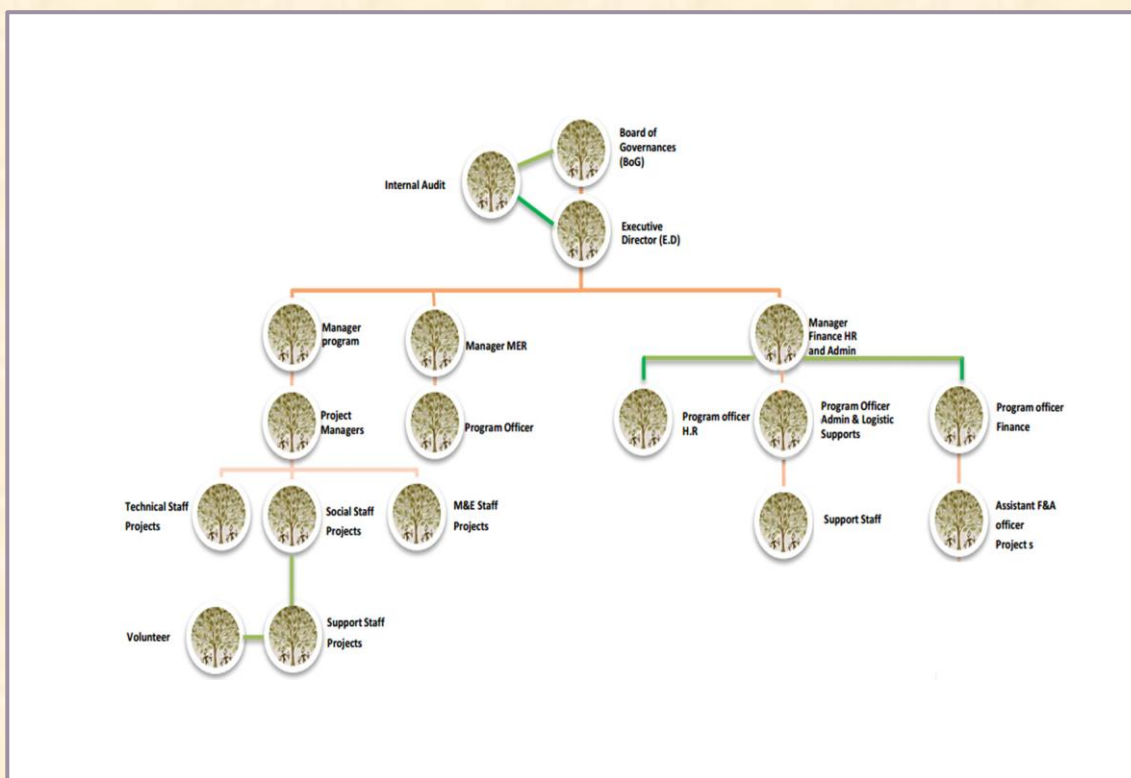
Board of Governances (BoG)

Internal Audit

Executive Director (E.D)

Manager program

Manager MER

Manager Finance HR and Admin

Project Managers

Program Officer

Program officer H.R

Program Officer Admin & Logistic Supports

Program officer Finance

Technical Staff Projects

Social Staff Projects

M&E Staff Projects

Support Staff

Assistant F&A officer Project s

Volunteer

Support Staff Projects